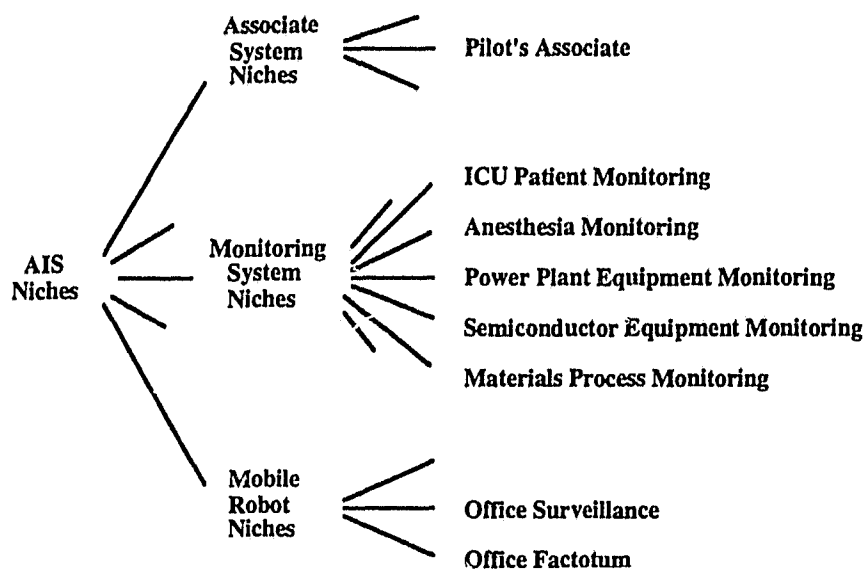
AIS Niches

Associate System Niches

Pilot's Associate

Monitoring System Niches

ICU Patient Monitoring

Anesthesia Monitoring

Power Plant Equipment Monitoring

Semiconductor Equipment Monitoring

Materials Process Monitoring

Mobile Robot Niches

Office Surveillance

Office Factotum